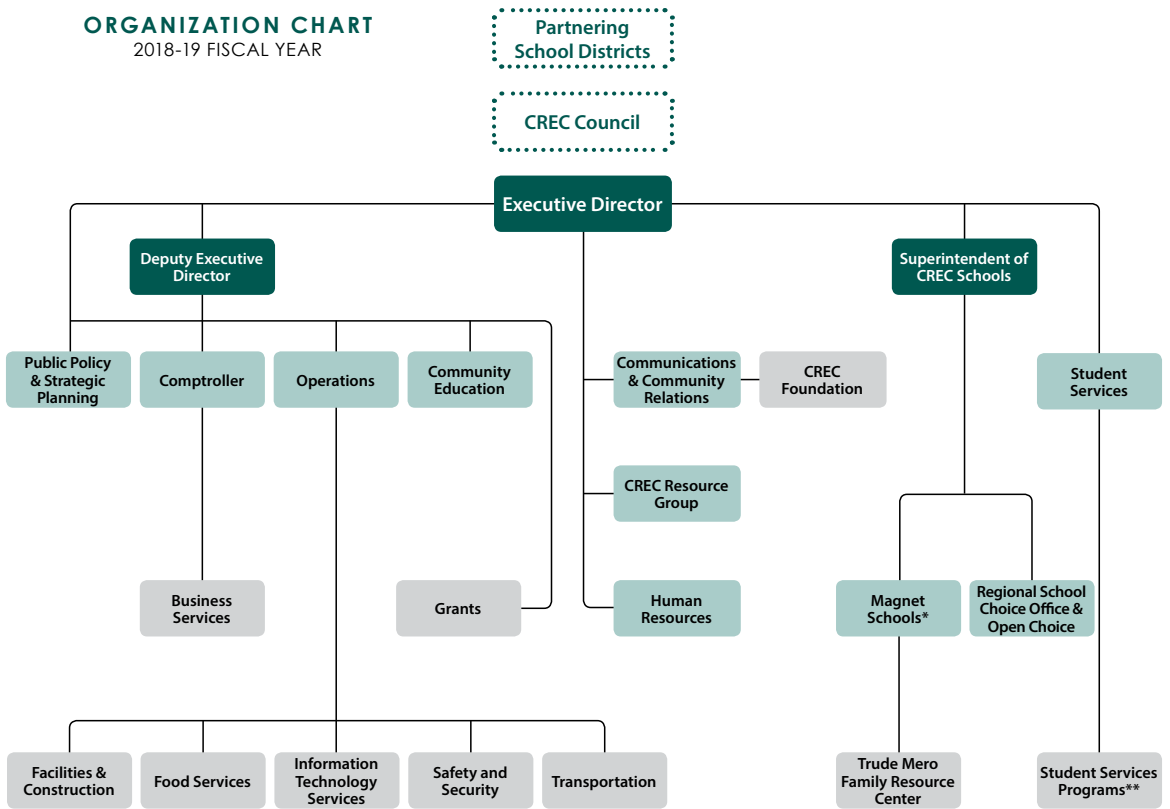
ORGANIZATION CHART
2018-19 FISCAL YEAR

Partnering School Districts

CREC Council

Executive Director

Deputy Executive Director

Superintendent of CREC Schools

Public Policy & Strategic Planning

Comptroller

Operations

Community Education

Communications & Community Relations

CREC Foundation

Student Services

CREC Resource Group

Business Services

Grants

Human Resources

Magnet Schools*

Regional School Choice Office & Open Choice

Facilities & Construction

Food Services

Information Technology Services

Safety and Security

Transportation

Trude Mero Family Resource Center

Student Services Programs**